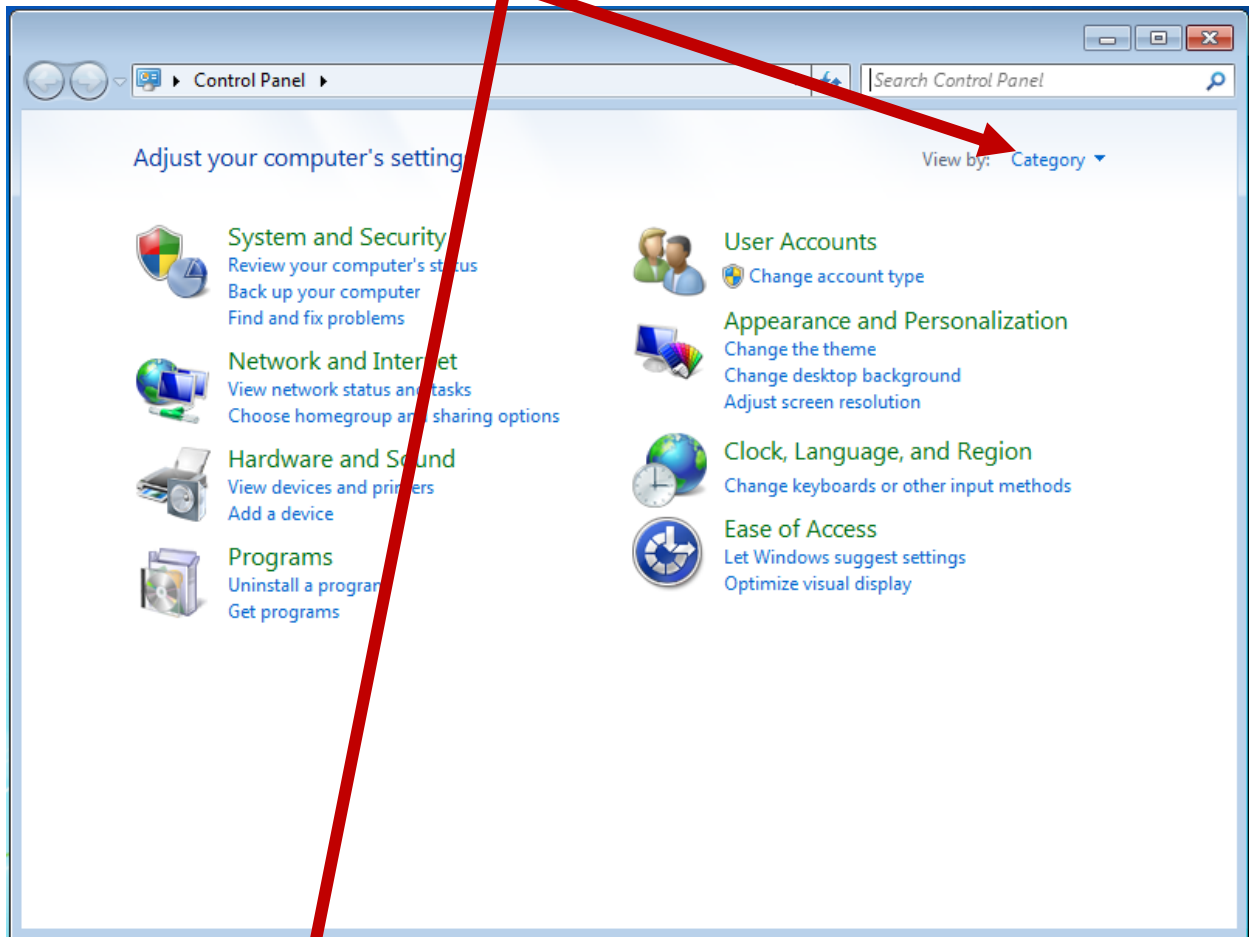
Control Panel

Search Control Panel

Adjust your computer's settings

View by: Category

System and Security
Review your computer's status
Back up your computer
Find and fix problems

Network and Internet
View network status and tasks
Choose homegroup and sharing options

Hardware and Sound
View devices and printers
Add a device

Programs
Uninstall a program
Get programs

User Accounts
Change account type

Appearance and Personalization
Change the theme
Change desktop background
Adjust screen resolution

Clock, Language, and Region
Change keyboards or other input methods

Ease of Access
Let Windows suggest settings
Optimize visual display